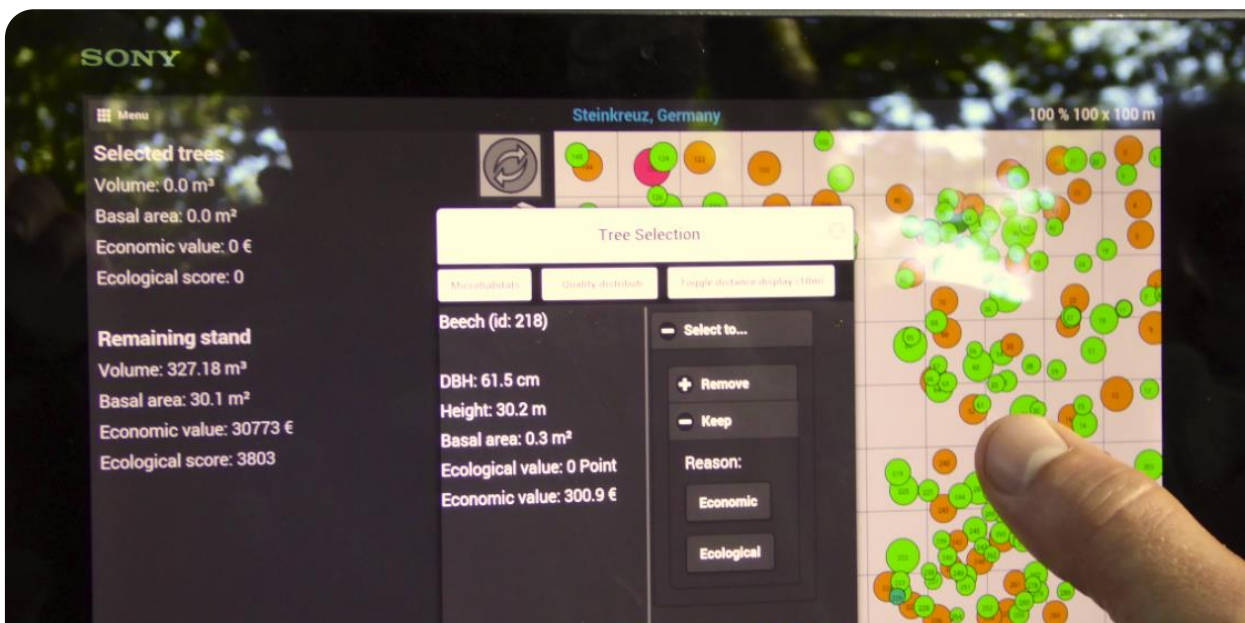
SONY

Menu

Steinkreuz, Germany

100 % 100 x 100 m

Selected trees
Volume: 0.0 m³
Basal area: 0.0 m²
Economic value: 0 €
Ecological score: 0

Remaining stand
Volume: 327.18 m³
Basal area: 30.1 m²
Economic value: 30773 €
Ecological score: 3803

Tree Selection

Microhabitats

Quality distribution

Toggle distance display (10m)

Beech (id: 218)

DBH: 61.5 cm
Height: 30.2 m
Basal area: 0.3 m²
Ecological value: 0 Point
Economic value: 300.9 €

Select to...

Remove

Keep

Reason:

Economic

Ecological